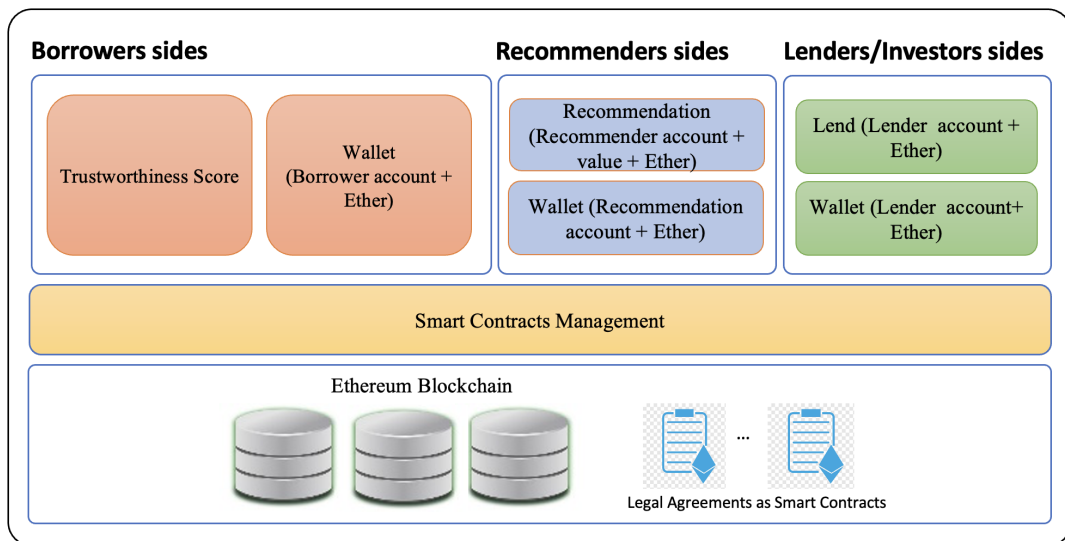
Borrowers sides

Recommenders sides

Lenders/Investors sides

Trustworthiness Score

Wallet (Borrower account + Ether)

Recommendation (Recommender account + value + Ether)

Wallet (Recommendation account + Ether)

Lend (Lender account + Ether)

Wallet (Lender account+ Ether)

Smart Contracts Management

Ethereum Blockchain

...

Legal Agreements as Smart Contracts